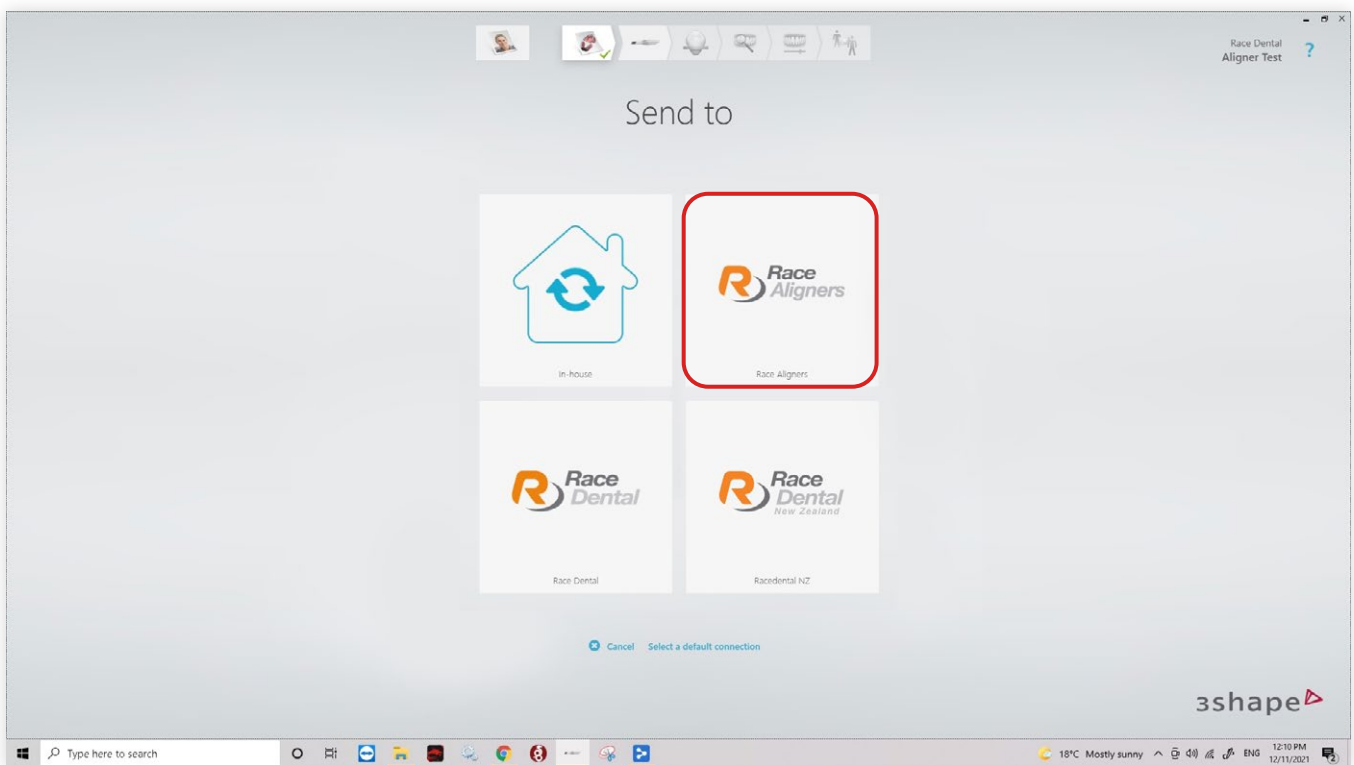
Race Dental
Aligner Test
?

Send to

In-house

Race
Aligners
Race Aligners

Race
Dental
Race Dental

Race
Dental
New Zealand
Racedental NZ

Cancel Select a default connection

3shape

Type here to search

18°C Mostly sunny ENG 12:10 PM 12/11/2021